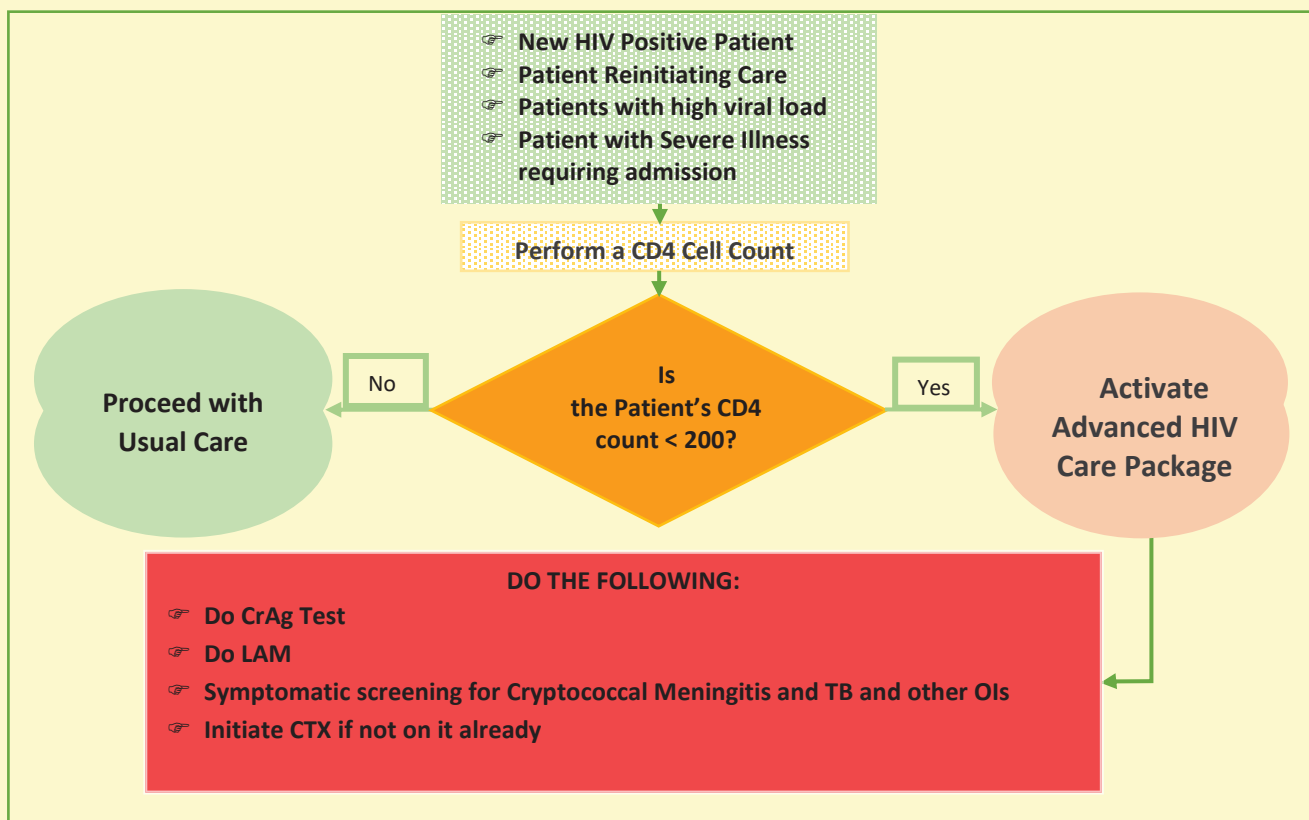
☞ New HIV Positive Patient
☞ Patient Reinitiating Care
☞ Patients with high viral load
☞ Patient with Severe Illness requiring admission

Perform a CD4 Cell Count

Is the Patient's CD4 count < 200?

No

Proceed with Usual Care

Yes

Activate Advanced HIV Care Package

DO THE FOLLOWING:
☞ Do CrAg Test
☞ Do LAM
☞ Symptomatic screening for Cryptococcal Meningitis and TB and other OIs
☞ Initiate CTX if not on it already